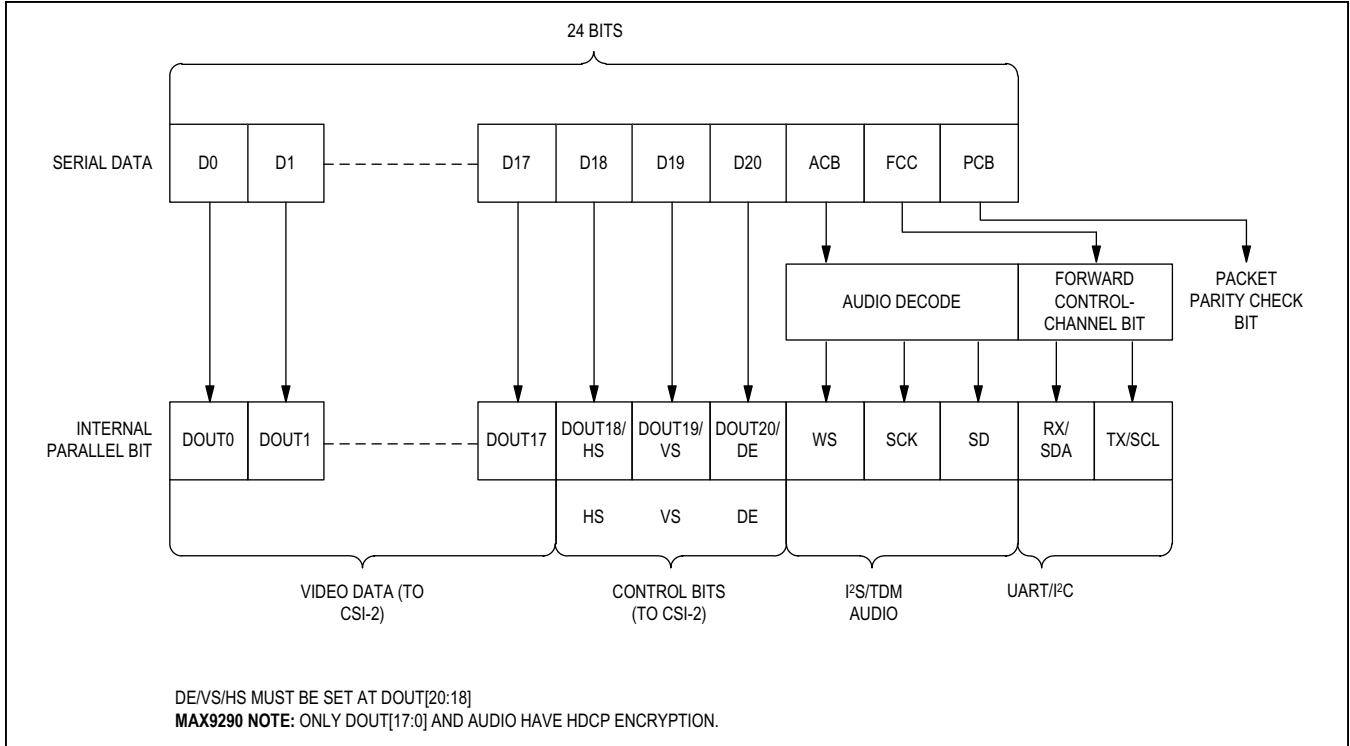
24 BITS

SERIAL DATA

| D0 | D1 | D17 | D18 | D19 | D20 | ACB | FCC | PCB |
|---|---|---|---|---|---|---|---|---|

AUDIO DECODE

FORWARD CONTROL-CHANNEL BIT

PACKET PARITY CHECK BIT

INTERNAL PARALLEL BIT

| DOUT0 | DOUT1 | DOUT17 | DOUT18/ HS | DOUT19/ VS | DOUT20/ DE | WS | SCK | SD | RX/ SDA | TX/SCL |
|---|---|---|---|---|---|---|---|---|---|---|

HS VS DE

VIDEO DATA (TO CSI-2)

CONTROL BITS (TO CSI-2)

I$^2$S/TDM AUDIO

UART/I$^2$C

DE/VS/HS MUST BE SET AT DOUT[20:18]
**MAX9290 NOTE:** ONLY DOUT[17:0] AND AUDIO HAVE HDCP ENCRYPTION.